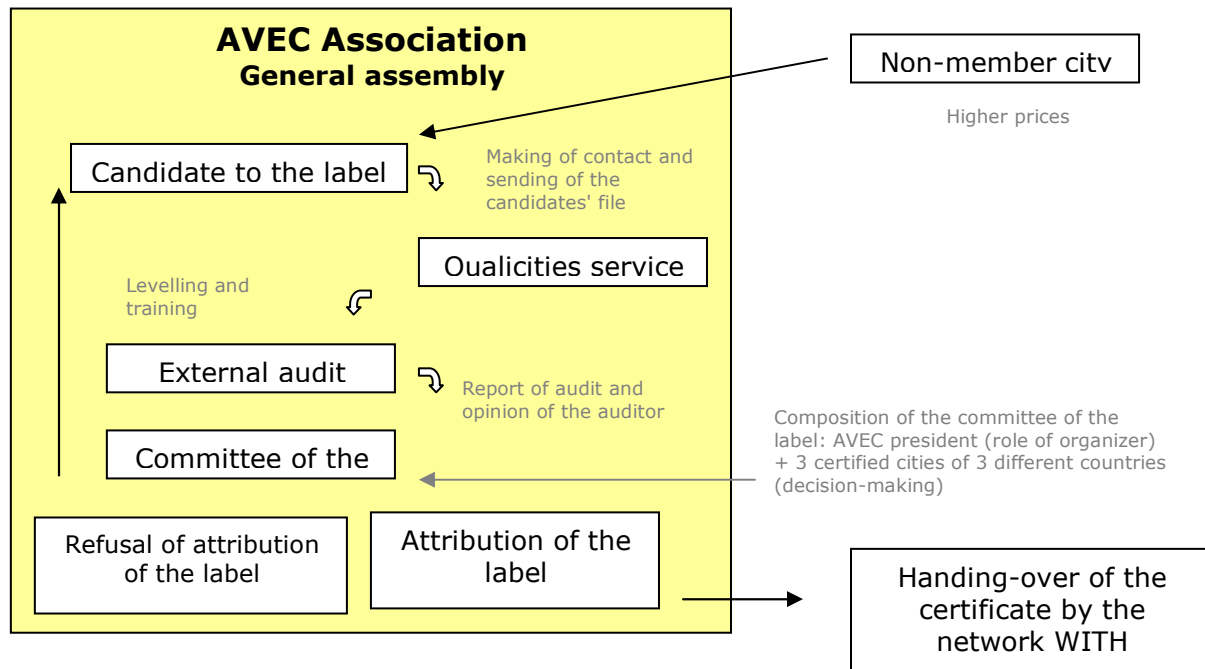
AVEC Association
General assembly

Non-member citv

Higher prices

Candidate to the label

Making of contact and sending of the candidates' file

Oualicities service

Levelling and training

External audit

Report of audit and opinion of the auditor

Composition of the committee of the label: AVEC president (role of organizer) + 3 certified cities of 3 different countries (decision-making)

Committee of the

Refusal of attribution of the label

Attribution of the label

Handing-over of the certificate by the network WITH